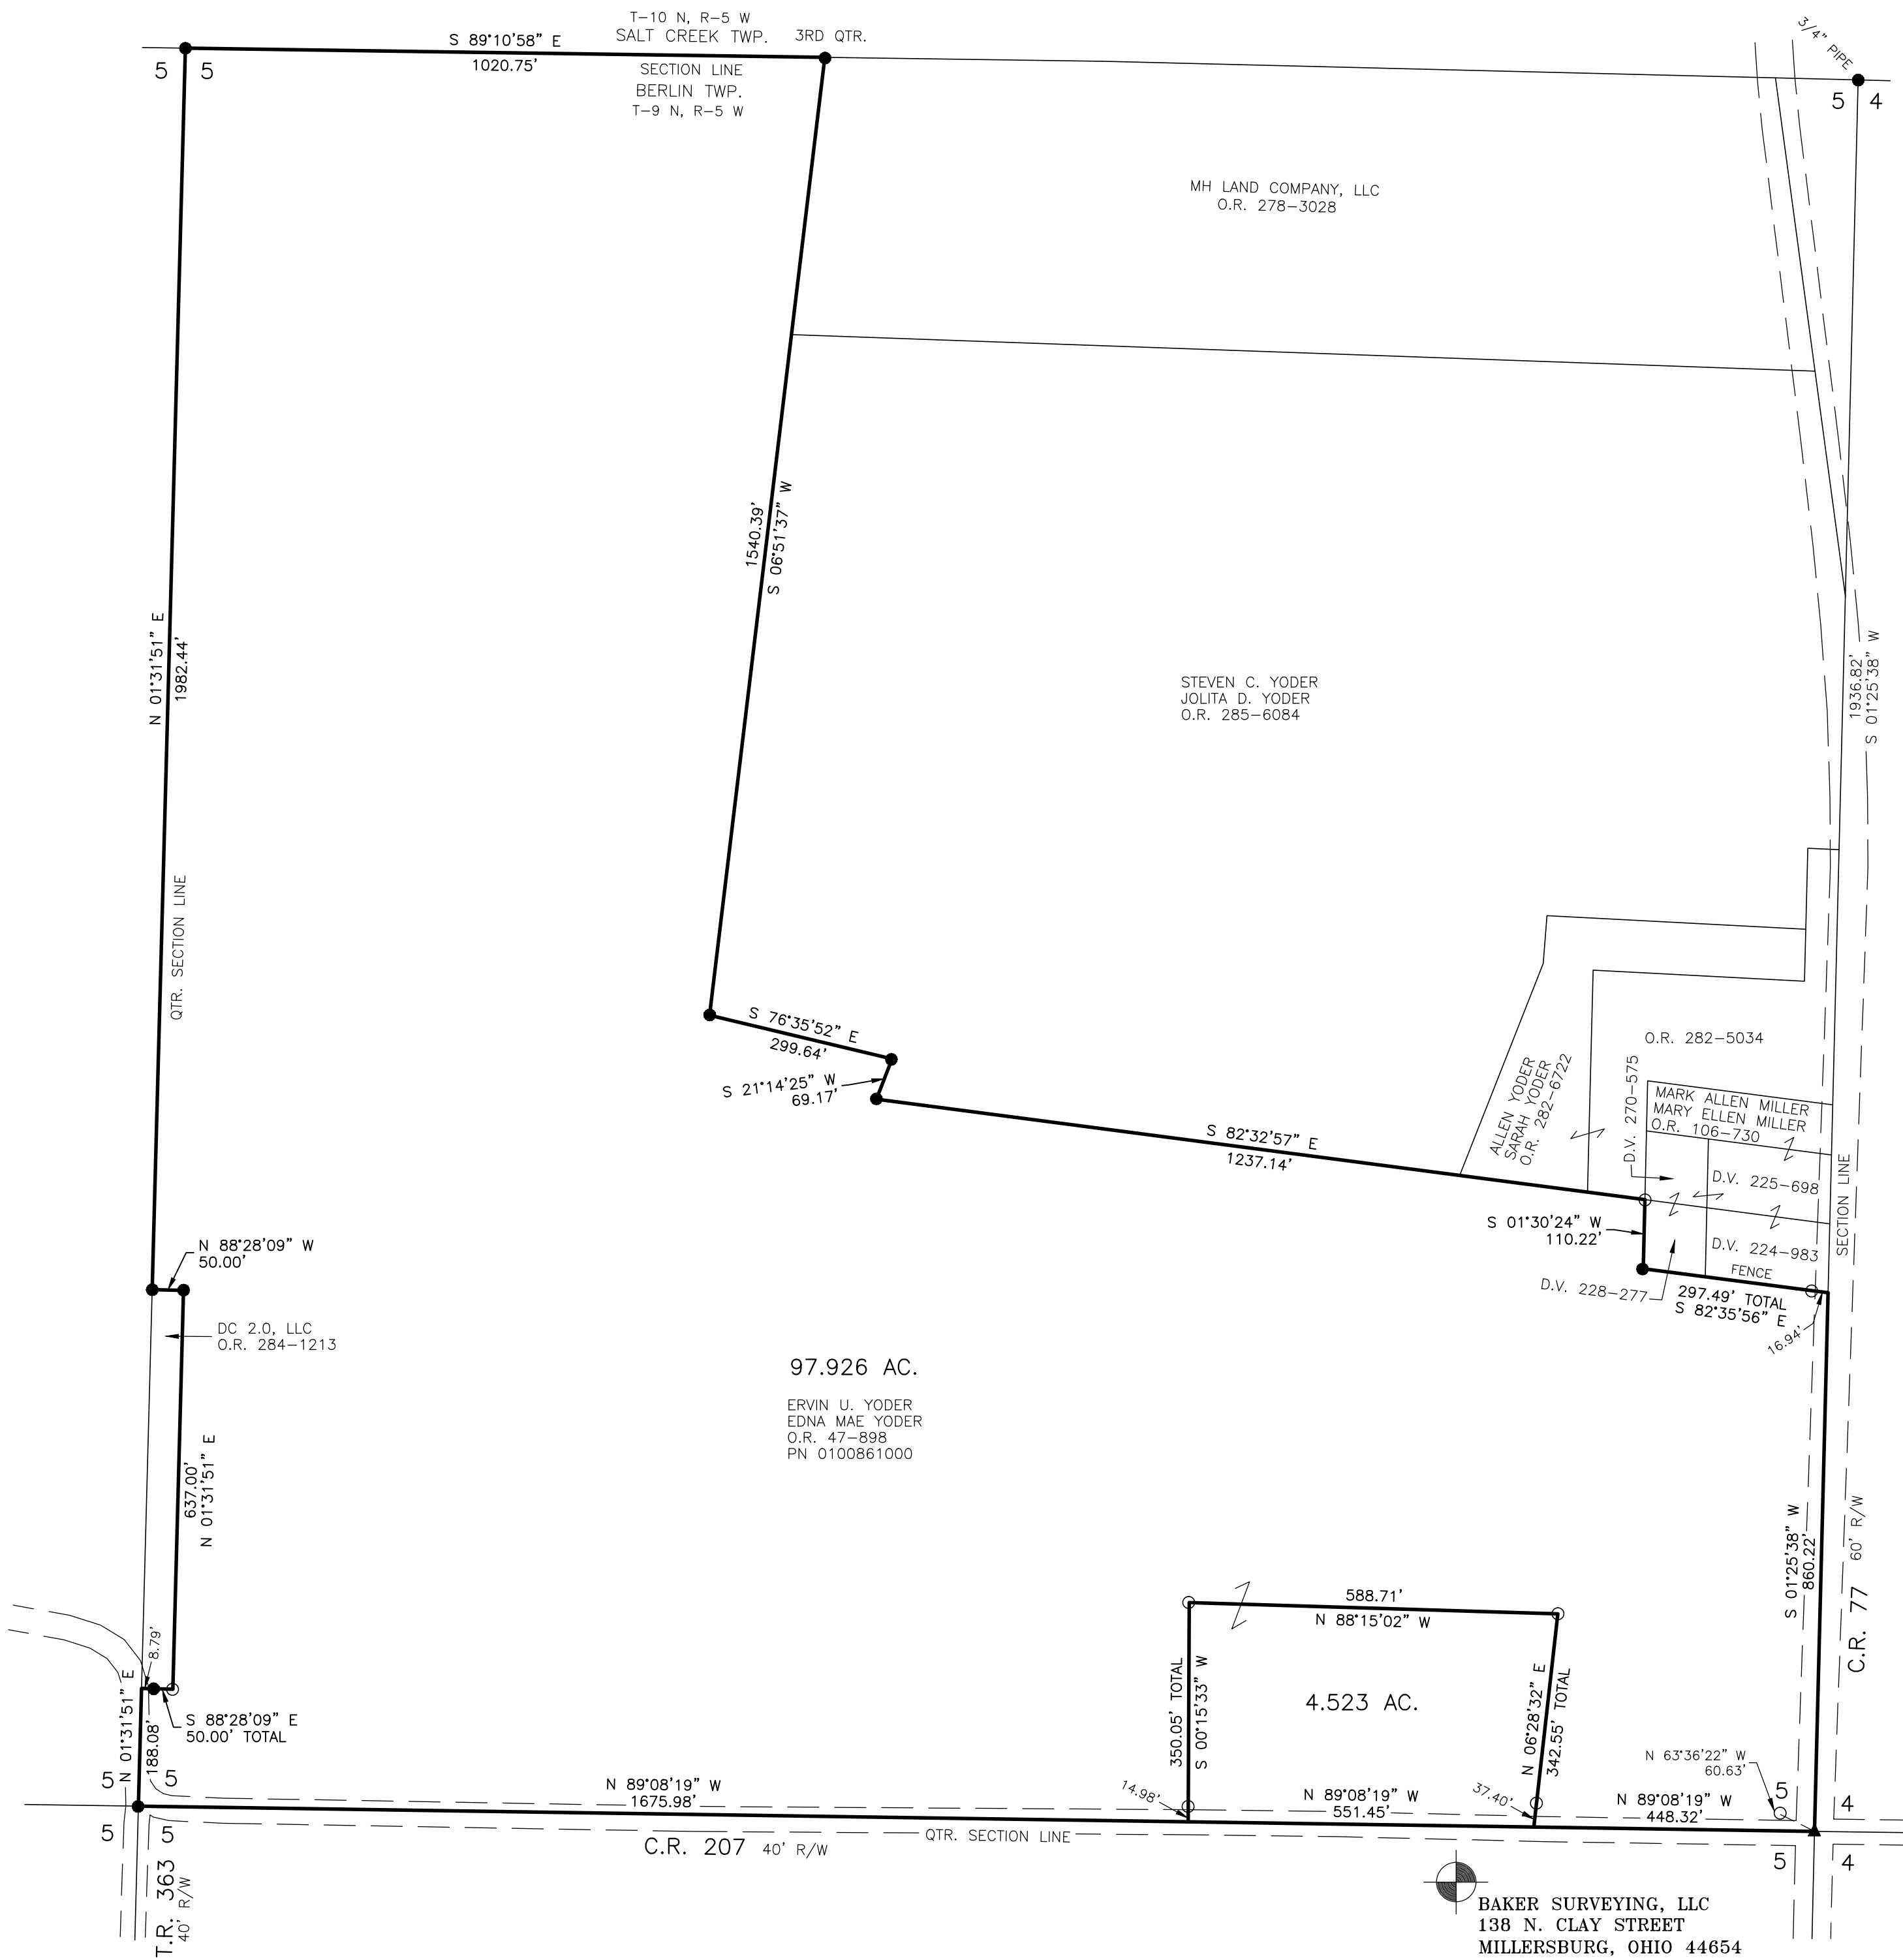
T-10 N, R-5 W
SALT CREEK TWP.
3RD QTR.
S 89°10'58" E
1020.75'
SECTION LINE
BERLIN TWP.
T-9 N, R-5 W
3/4" PIPE
5 5
5 4

MH LAND COMPANY, LLC
O.R. 278-3028

1540.39'
S 06°51'37" W

N 01°31'51" E
1982.44'

QTR. SECTION LINE

STEVEN C. YODER
JOLITA D. YODER
O.R. 285-6084

1936.82'
S 01°25'38" W

S 76°35'52" E
299.64'
S 21°14'25" W
69.17'

S 82°32'57" E
1237.14'

ALLEN YODER
SARAH YODER
O.R. 282-6722

O.R. 282-5034
D.V. 270-575
MARK ALLEN MILLER
MARY ELLEN MILLER
O.R. 106-730
D.V. 225-698
D.V. 224-983
SECTION LINE
FENCE
S 01°30'24" W
110.22'
D.V. 228-277
297.49' TOTAL
S 82°35'56" E
16.94'

N 88°28'09" W
50.00'
DC 2.0, LLC
O.R. 284-1213

97.926 AC.

ERVIN U. YODER
EDNA MAE YODER
O.R. 47-898
PN 0100861000

637.00'
N 01°31'51" E

S 01°25'38" W
860.22'
60' R/W
C.R. 77

588.71'
N 88°15'02" W
350.05' TOTAL
S 00°15'33" W
4.523 AC.
N 06°28'32" E
342.55' TOTAL

8.79'
N 01°31'51" E
188.08'
S 88°28'09" E
50.00' TOTAL

N 63°36'22" W
60.63'

5 5
N 89°08'19" W
1675.98'
14.98'
N 89°08'19" W
551.45'
37.40'
N 89°08'19" W
448.32'
5 4
5 5
C.R. 207 40' R/W
QTR. SECTION LINE
5 4
T.R. 363
40' R/W

BAKER SURVEYING, LLC
138 N. CLAY STREET
MILLERSBURG, OHIO 44654